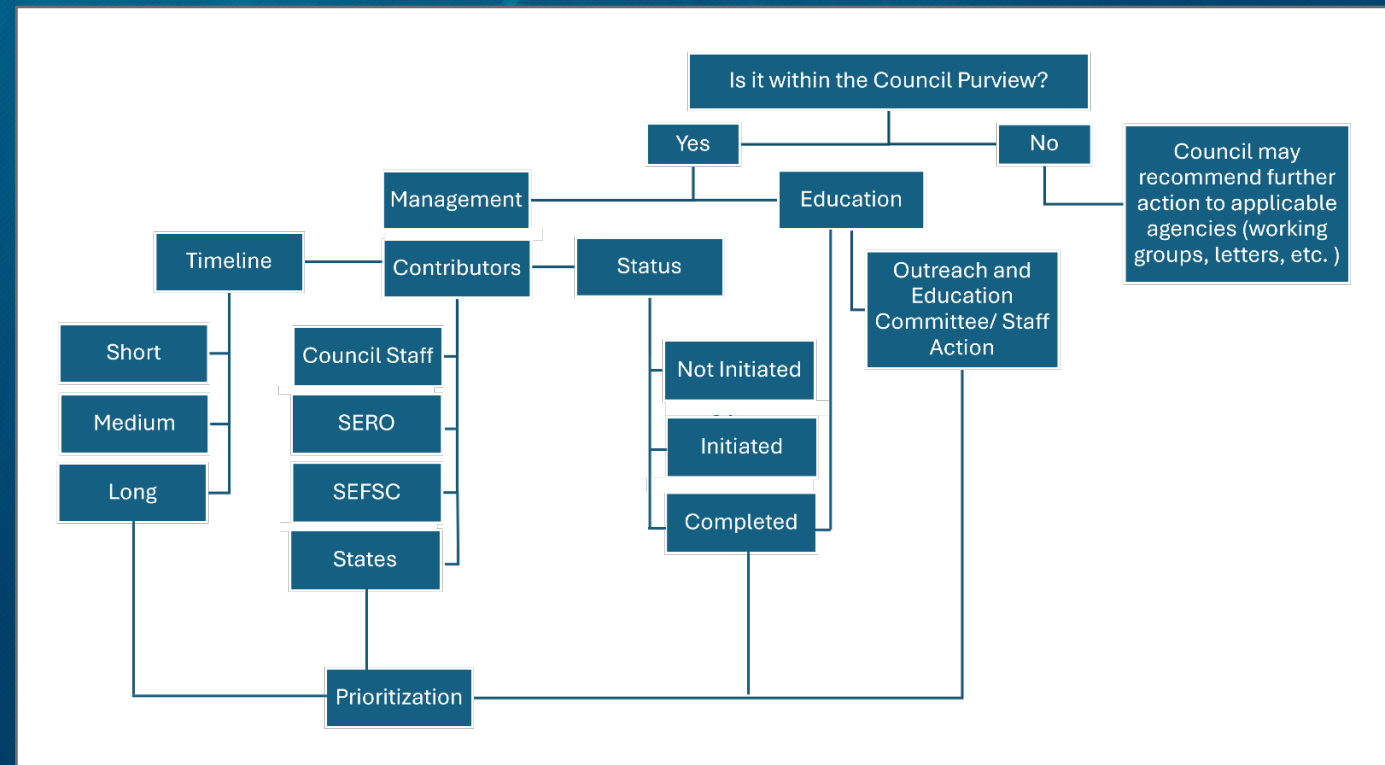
Is it within the Council Purview?

Yes

No

Council may recommend further action to applicable agencies (working groups, letters, etc. )

Management

Education

Timeline

Contributors

Status

Outreach and Education Committee/ Staff Action

Short

Medium

Long

Council Staff

SERO

SEFSC

States

Not Initiated

Initiated

Completed

Prioritization